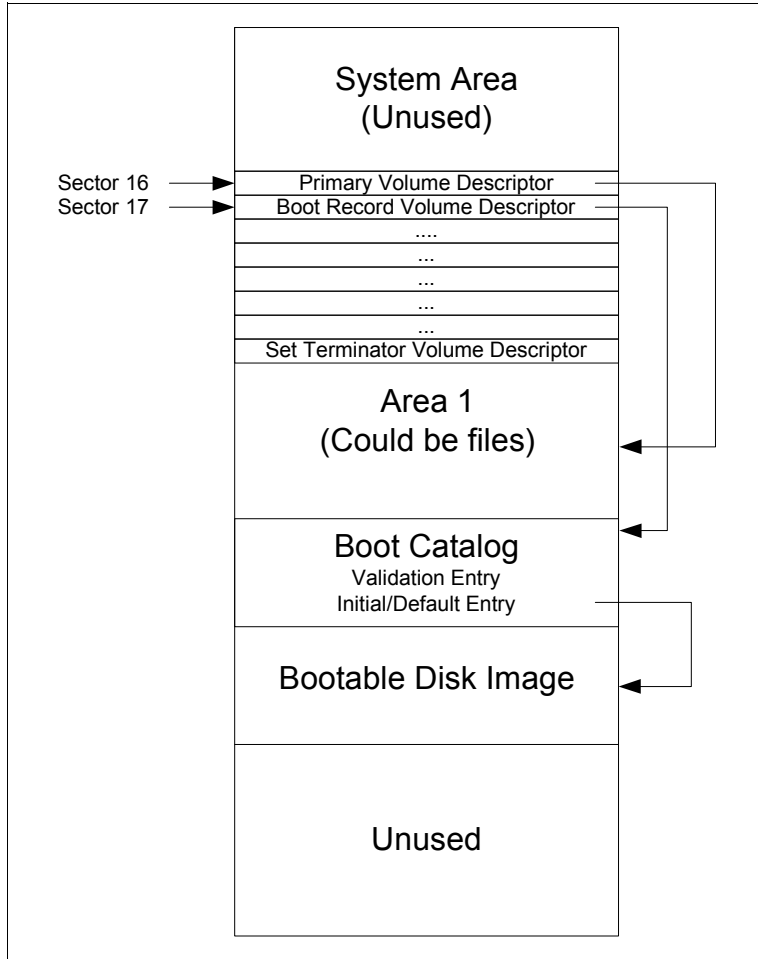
System Area
(Unused)

Sector 16
Primary Volume Descriptor
Sector 17
Boot Record Volume Descriptor
....
...
...
...
...
Set Terminator Volume Descriptor

Area 1
(Could be files)

Boot Catalog
Validation Entry
Initial/Default Entry

Bootable Disk Image

Unused